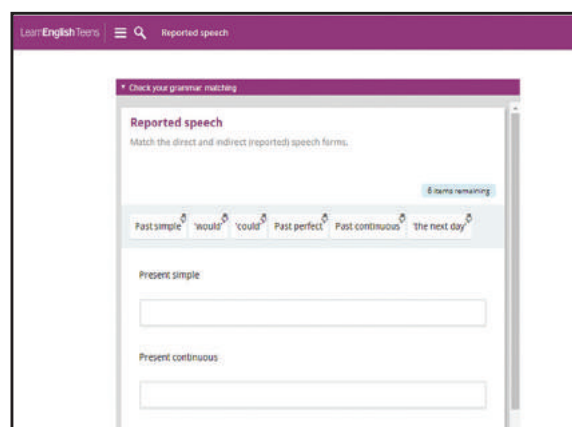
LearnEnglish Teens

Reported speech

▾ Check your grammar: matching

Reported speech

Match the direct and indirect (reported) speech forms.

6 items remaining

Past simple

'would'

'could'

Past perfect

Past continuous

'the next day'

Present simple

Present continuous